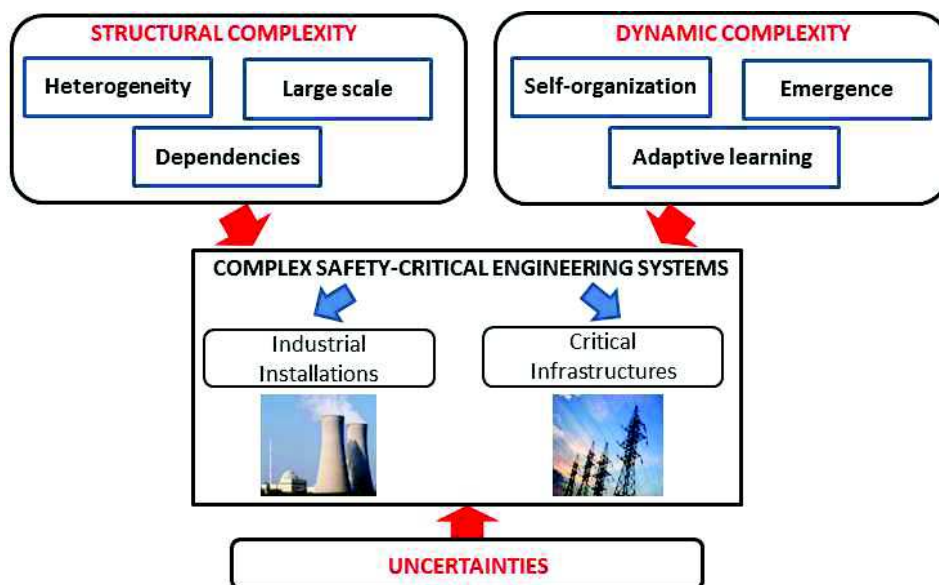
STRUCTURAL COMPLEXITY

Heterogeneity

Large scale

Dependencies

DYNAMIC COMPLEXITY

Self-organization

Emergence

Adaptive learning

COMPLEX SAFETY-CRITICAL ENGINEERING SYSTEMS

Industrial Installations

Critical Infrastructures

UNCERTAINTIES